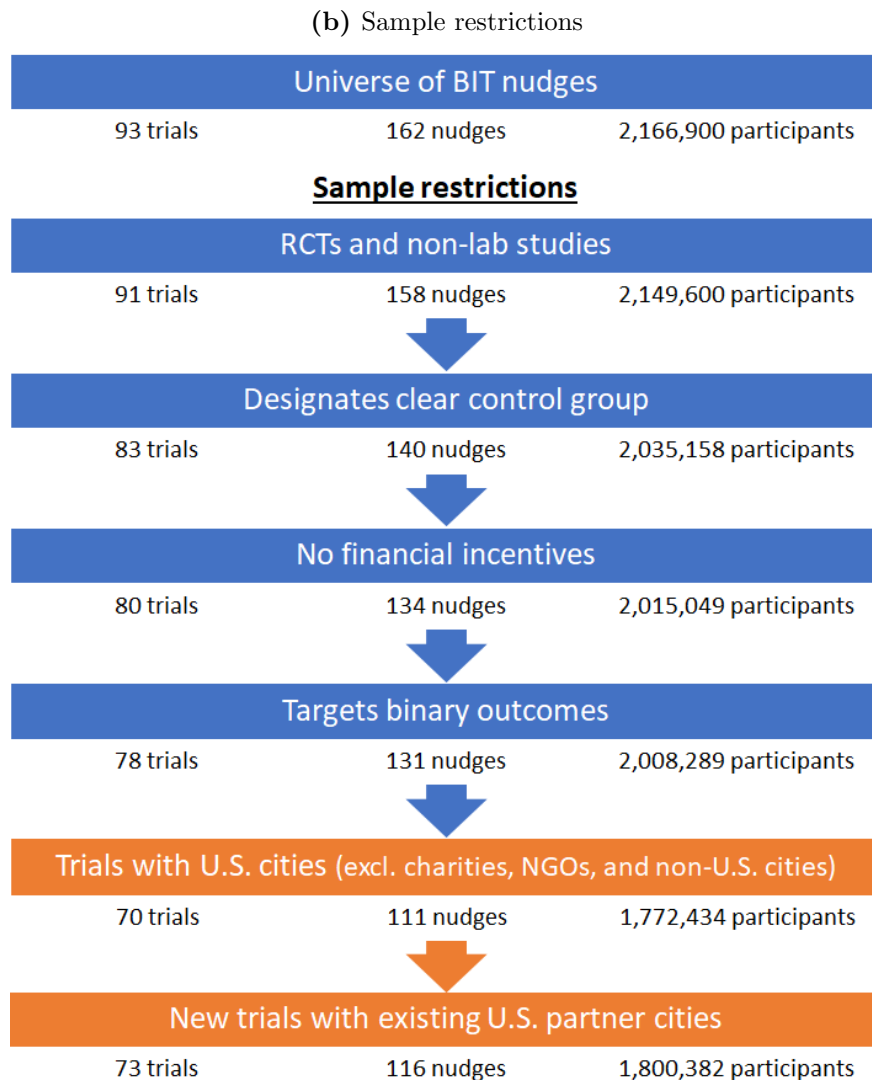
(b) Sample restrictions

Universe of BIT nudges

93 trials 162 nudges 2,166,900 participants

Sample restrictions

RCTs and non-lab studies

91 trials 158 nudges 2,149,600 participants

Designates clear control group

83 trials 140 nudges 2,035,158 participants

No financial incentives

80 trials 134 nudges 2,015,049 participants

Targets binary outcomes

78 trials 131 nudges 2,008,289 participants

Trials with U.S. cities (excl. charities, NGOs, and non-U.S. cities)

70 trials 111 nudges 1,772,434 participants

New trials with existing U.S. partner cities

73 trials 116 nudges 1,800,382 participants